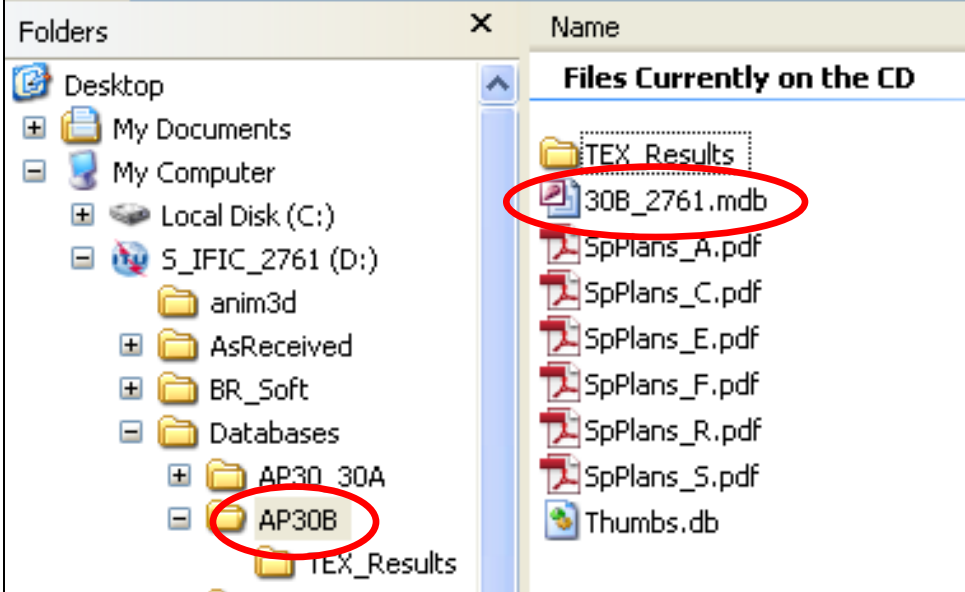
Folders ×

Desktop
My Documents
My Computer
Local Disk (C:)
S_IFIC_2761 (D:)
anim3d
AsReceived
BR_Soft
Databases
AP30_30A
AP30B
TEX_Results

Name

Files Currently on the CD

TEX_Results
30B_2761.mdb
SpPlans_A.pdf
SpPlans_C.pdf
SpPlans_E.pdf
SpPlans_F.pdf
SpPlans_R.pdf
SpPlans_S.pdf
Thumbs.db